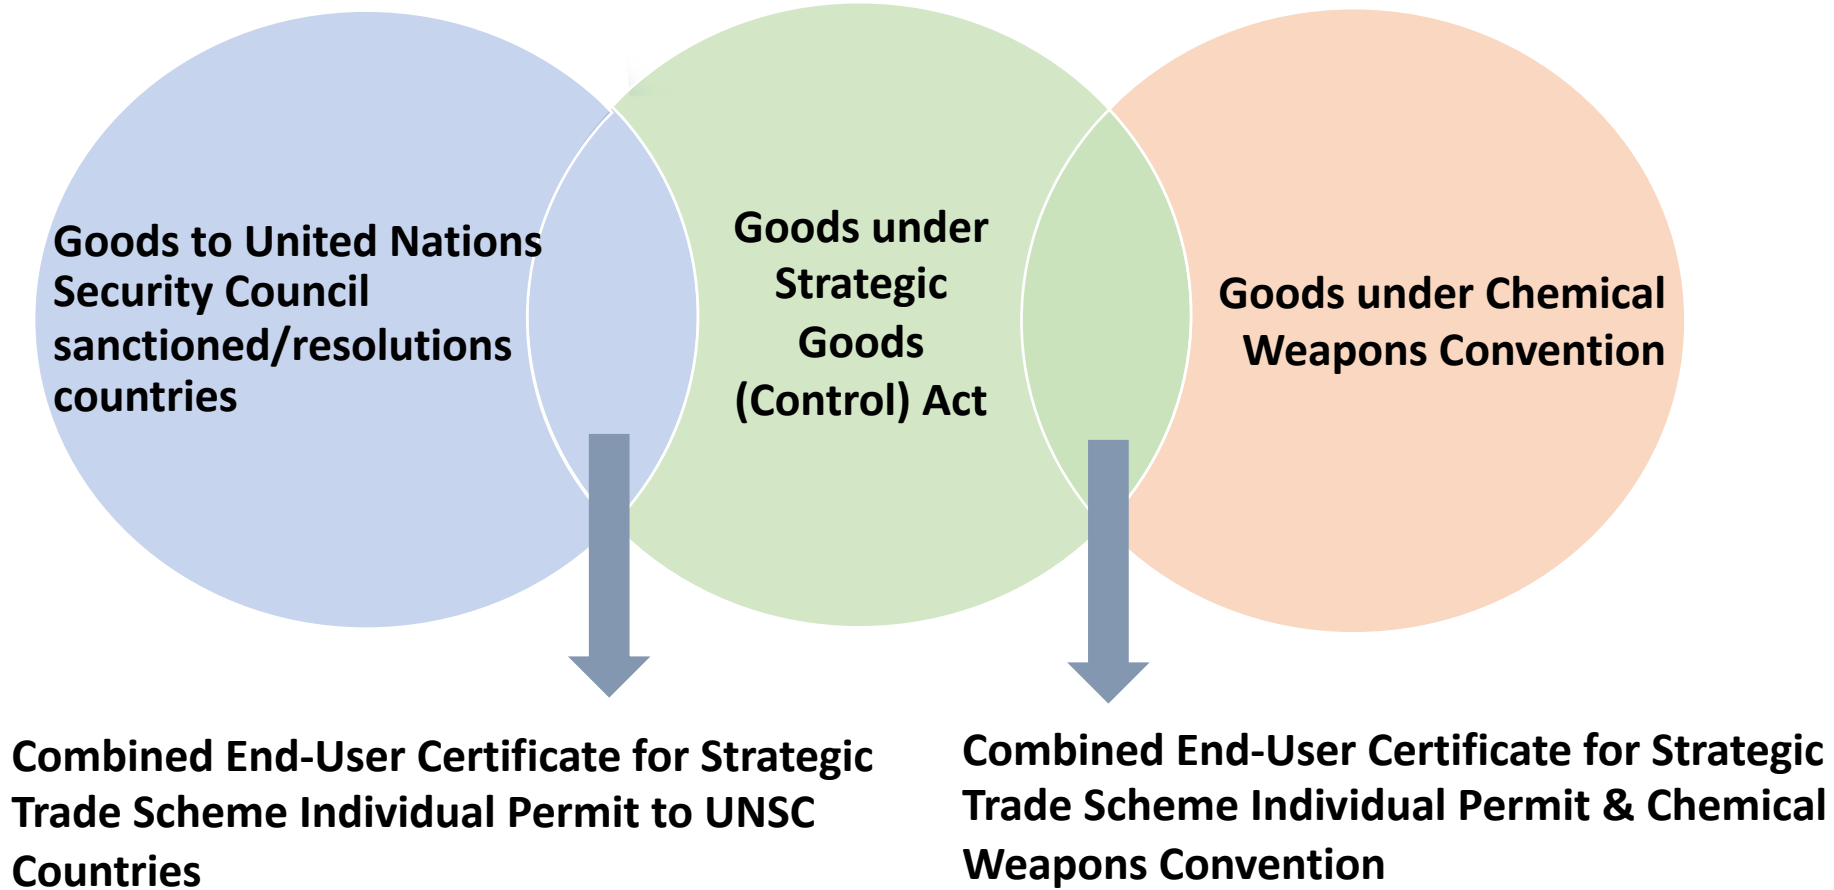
Goods to United Nations Security Council sanctioned/resolutions countries

Goods under Strategic Goods (Control) Act

Goods under Chemical Weapons Convention

Combined End-User Certificate for Strategic Trade Scheme Individual Permit to UNSC Countries

Combined End-User Certificate for Strategic Trade Scheme Individual Permit & Chemical Weapons Convention